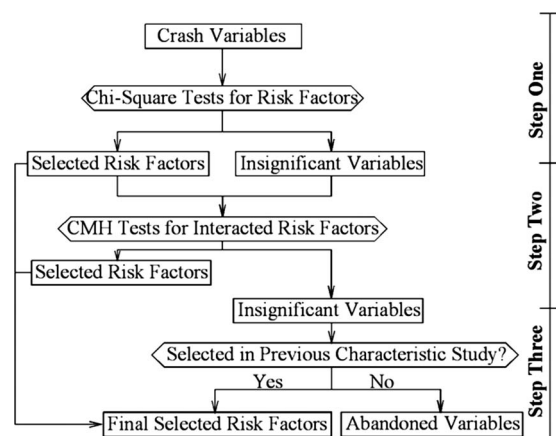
Crash Variables

Chi-Square Tests for Risk Factors

Step One

Selected Risk Factors

Insignificant Variables

CMH Tests for Interacted Risk Factors

Selected Risk Factors

Step Two

Insignificant Variables

Selected in Previous Characteristic Study?

Yes

No

Final Selected Risk Factors

Abandoned Variables

Step Three